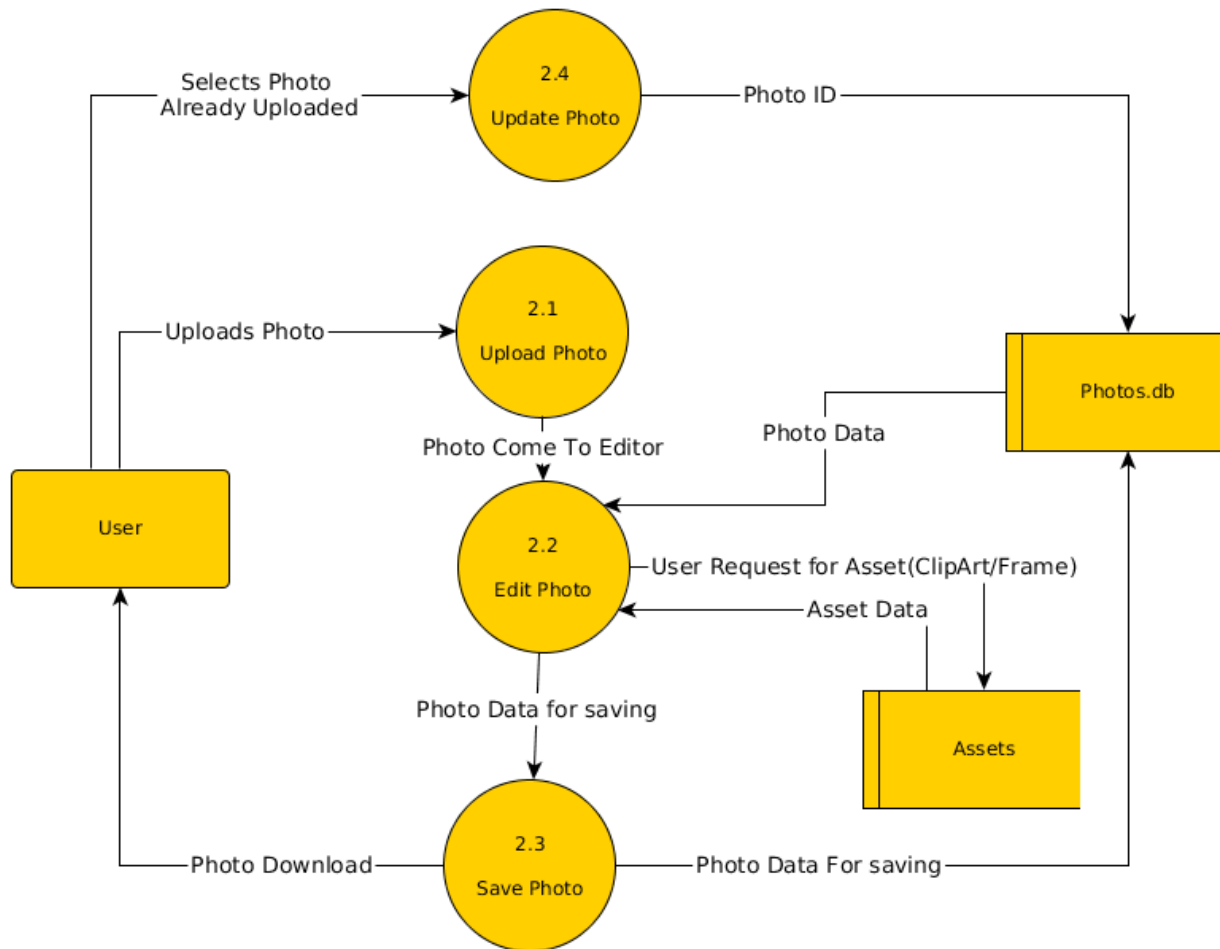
Selects Photo
Already Uploaded

2.4
Update Photo

Photo ID

Uploads Photo

2.1
Upload Photo

Photos.db

Photo Data

Photo Come To Editor

User

2.2
Edit Photo

User Request for Asset(ClipArt/Frame)

Asset Data

Photo Data for saving

Assets

2.3
Save Photo

Photo Download

Photo Data For saving